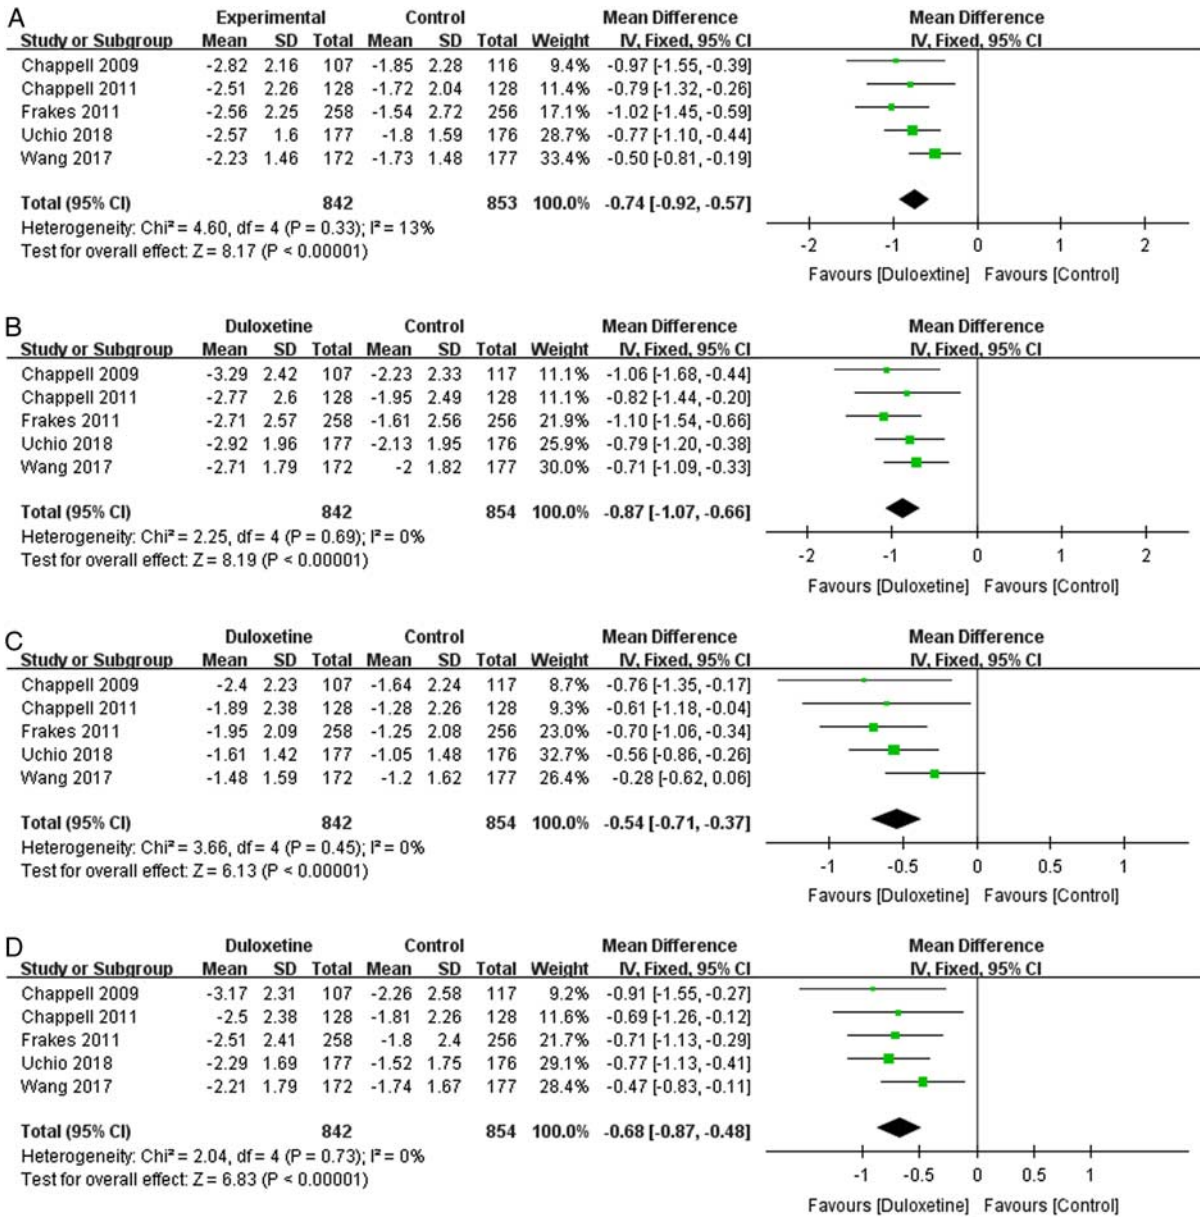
A

| Study or Subgroup | Experimental Mean | SD | Total | Control Mean | SD | Total | Weight | Mean Difference IV, Fixed, 95% CI |
|---|---|---|---|---|---|---|---|---|
| Chappell 2009 | -2.82 | 2.16 | 107 | -1.85 | 2.28 | 116 | 9.4% | -0.97 [-1.55, -0.39] |
| Chappell 2011 | -2.51 | 2.26 | 128 | -1.72 | 2.04 | 128 | 11.4% | -0.79 [-1.32, -0.26] |
| Frakes 2011 | -2.56 | 2.25 | 258 | -1.54 | 2.72 | 256 | 17.1% | -1.02 [-1.45, -0.59] |
| Uchio 2018 | -2.57 | 1.6 | 177 | -1.8 | 1.59 | 176 | 28.7% | -0.77 [-1.10, -0.44] |
| Wang 2017 | -2.23 | 1.46 | 172 | -1.73 | 1.48 | 177 | 33.4% | -0.50 [-0.81, -0.19] |
| Total (95% CI) | | | 842 | | | 853 | 100.0% | -0.74 [-0.92, -0.57] |

Heterogeneity: Chi² = 4.60, df = 4 (P = 0.33); I² = 13%
Test for overall effect: Z = 8.17 (P < 0.00001)

Mean Difference IV, Fixed, 95% CI
-2 -1 0 1 2
Favours [Duloextine] Favours [Control]

B

| Study or Subgroup | Duloxetine Mean | SD | Total | Control Mean | SD | Total | Weight | Mean Difference IV, Fixed, 95% CI |
|---|---|---|---|---|---|---|---|---|
| Chappell 2009 | -3.29 | 2.42 | 107 | -2.23 | 2.33 | 117 | 11.1% | -1.06 [-1.68, -0.44] |
| Chappell 2011 | -2.77 | 2.6 | 128 | -1.95 | 2.49 | 128 | 11.1% | -0.82 [-1.44, -0.20] |
| Frakes 2011 | -2.71 | 2.57 | 258 | -1.61 | 2.56 | 256 | 21.9% | -1.10 [-1.54, -0.66] |
| Uchio 2018 | -2.92 | 1.96 | 177 | -2.13 | 1.95 | 176 | 25.9% | -0.79 [-1.20, -0.38] |
| Wang 2017 | -2.71 | 1.79 | 172 | -2 | 1.82 | 177 | 30.0% | -0.71 [-1.09, -0.33] |
| Total (95% CI) | | | 842 | | | 854 | 100.0% | -0.87 [-1.07, -0.66] |

Heterogeneity: Chi² = 2.25, df = 4 (P = 0.69); I² = 0%
Test for overall effect: Z = 8.19 (P < 0.00001)

Mean Difference IV, Fixed, 95% CI
-2 -1 0 1 2
Favours [Duloxetine] Favours [Control]

C

| Study or Subgroup | Duloxetine Mean | SD | Total | Control Mean | SD | Total | Weight | Mean Difference IV, Fixed, 95% CI |
|---|---|---|---|---|---|---|---|---|
| Chappell 2009 | -2.4 | 2.23 | 107 | -1.64 | 2.24 | 117 | 8.7% | -0.76 [-1.35, -0.17] |
| Chappell 2011 | -1.89 | 2.38 | 128 | -1.28 | 2.26 | 128 | 9.3% | -0.61 [-1.18, -0.04] |
| Frakes 2011 | -1.95 | 2.09 | 258 | -1.25 | 2.08 | 256 | 23.0% | -0.70 [-1.06, -0.34] |
| Uchio 2018 | -1.61 | 1.42 | 177 | -1.05 | 1.48 | 176 | 32.7% | -0.56 [-0.86, -0.26] |
| Wang 2017 | -1.48 | 1.59 | 172 | -1.2 | 1.62 | 177 | 26.4% | -0.28 [-0.62, 0.06] |
| Total (95% CI) | | | 842 | | | 854 | 100.0% | -0.54 [-0.71, -0.37] |

Heterogeneity: Chi² = 3.66, df = 4 (P = 0.45); I² = 0%
Test for overall effect: Z = 6.13 (P < 0.00001)

Mean Difference IV, Fixed, 95% CI
-1 -0.5 0 0.5 1
Favours [Duloxetine] Favours [Control]

D

| Study or Subgroup | Duloxetine Mean | SD | Total | Control Mean | SD | Total | Weight | Mean Difference IV, Fixed, 95% CI |
|---|---|---|---|---|---|---|---|---|
| Chappell 2009 | -3.17 | 2.31 | 107 | -2.26 | 2.58 | 117 | 9.2% | -0.91 [-1.55, -0.27] |
| Chappell 2011 | -2.5 | 2.38 | 128 | -1.81 | 2.26 | 128 | 11.6% | -0.69 [-1.26, -0.12] |
| Frakes 2011 | -2.51 | 2.41 | 258 | -1.8 | 2.4 | 256 | 21.7% | -0.71 [-1.13, -0.29] |
| Uchio 2018 | -2.29 | 1.69 | 177 | -1.52 | 1.75 | 176 | 29.1% | -0.77 [-1.13, -0.41] |
| Wang 2017 | -2.21 | 1.79 | 172 | -1.74 | 1.67 | 177 | 28.4% | -0.47 [-0.83, -0.11] |
| Total (95% CI) | | | 842 | | | 854 | 100.0% | -0.68 [-0.87, -0.48] |

Heterogeneity: Chi² = 2.04, df = 4 (P = 0.73); I² = 0%
Test for overall effect: Z = 6.83 (P < 0.00001)

Mean Difference IV, Fixed, 95% CI
-1 -0.5 0 0.5 1
Favours [Duloxetine] Favours [Control]